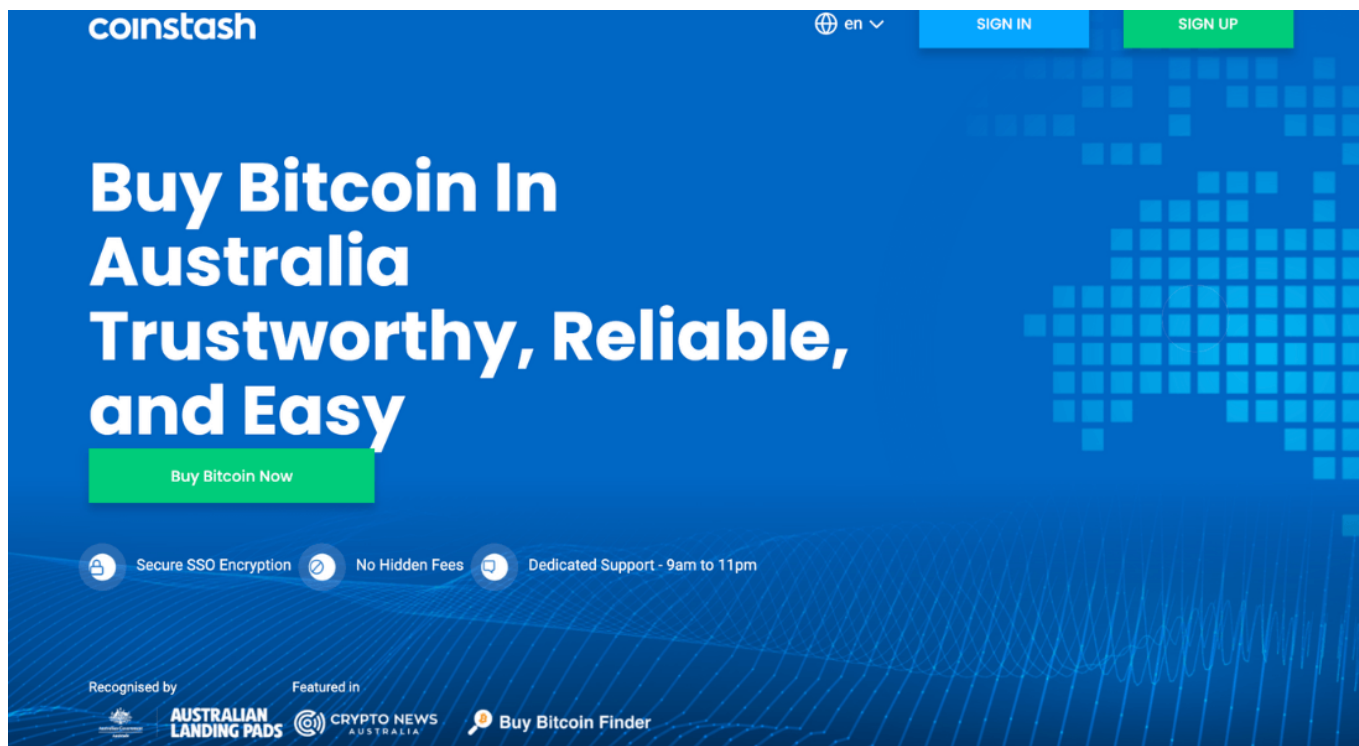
coinstash

en

SIGN IN

SIGN UP

Buy Bitcoin In Australia Trustworthy, Reliable, and Easy

Buy Bitcoin Now

Secure SSO Encryption

No Hidden Fees

Dedicated Support - 9am to 11pm

Recognised by

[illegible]

AUSTRALIAN LANDING PADS

Featured in

CRYPTO NEWS AUSTRALIA

Buy Bitcoin Finder